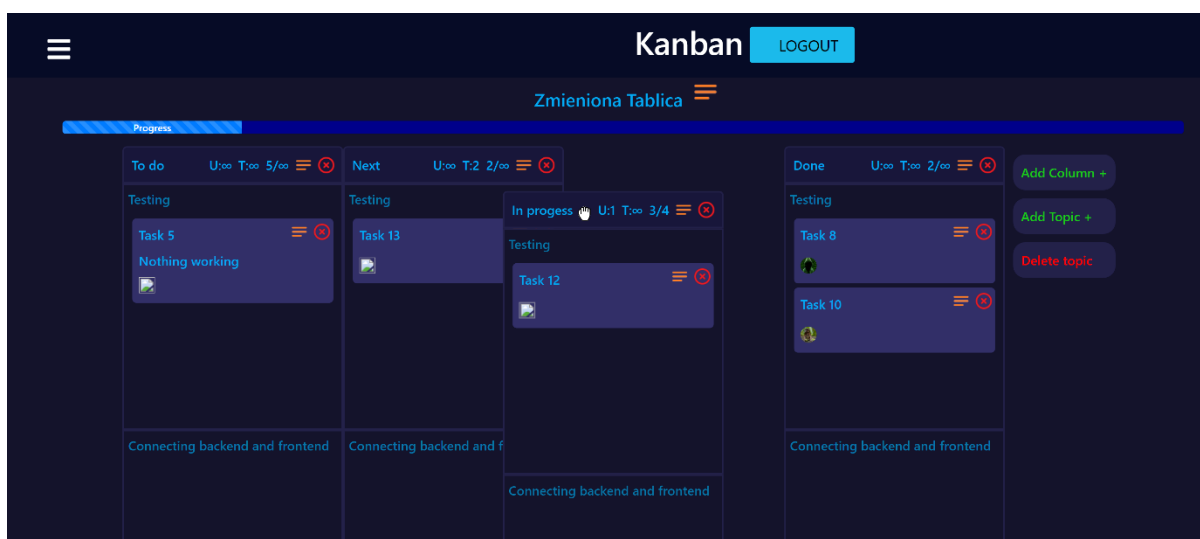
Kanban LOGOUT

Zmieniona Tablica

Progress

To do U:∞ T:∞ 5/∞

Testing

Task 5

Nothing working

Connecting backend and frontend

Next U:∞ T:2 2/∞

Testing

Task 13

Connecting backend and f

In progess U:1 T:∞ 3/4

Testing

Task 12

Connecting backend and frontend

Done U:∞ T:∞ 2/∞

Testing

Task 8

Task 10

Connecting backend and frontend

Add Column +

Add Topic +

Delete topic